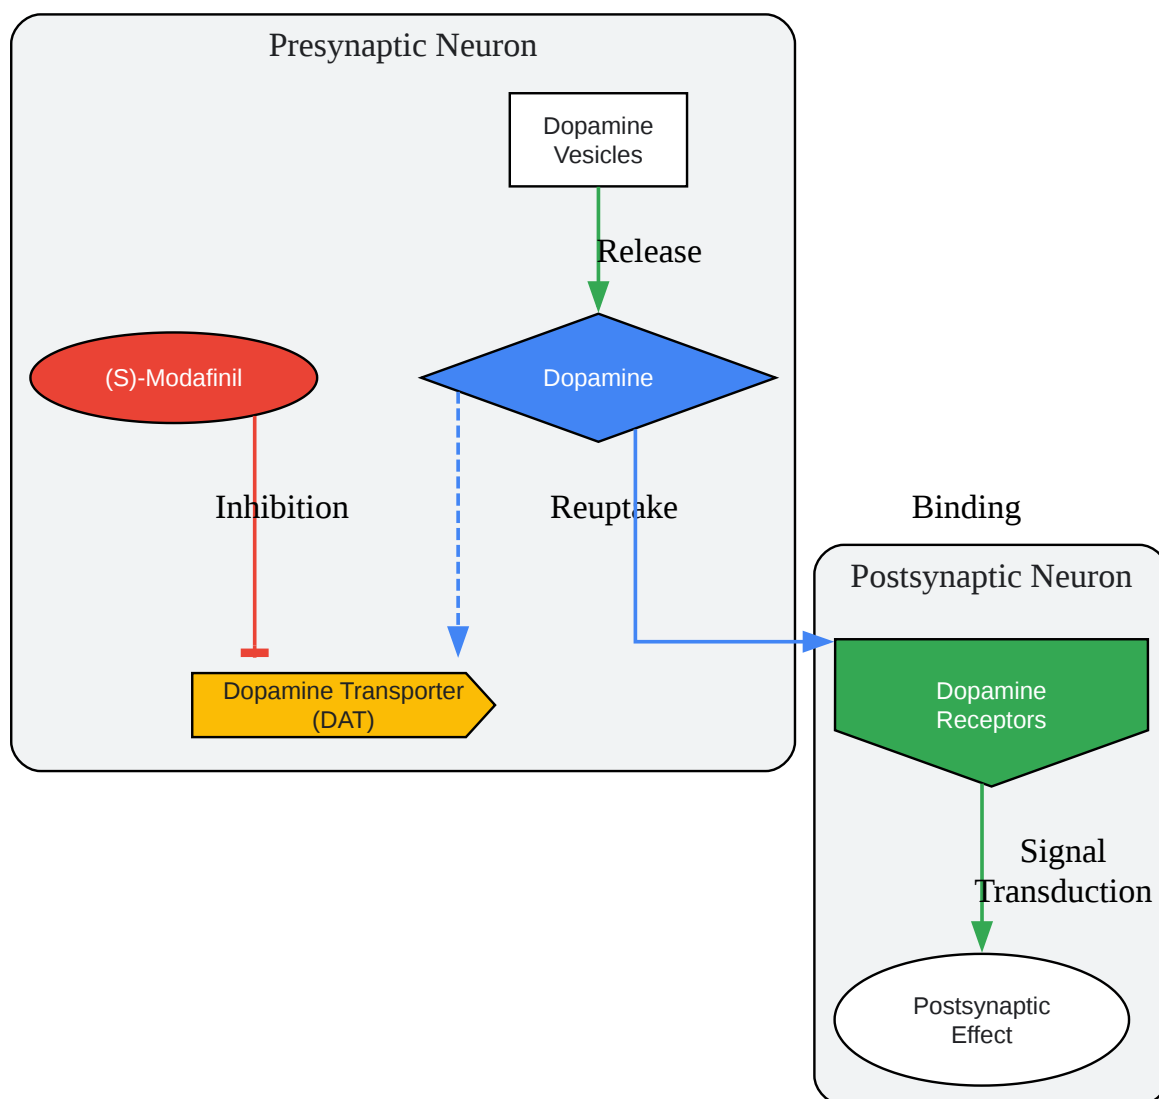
Presynaptic Neuron

Dopamine Vesicles

Release

(S)-Modafinil

Dopamine

Inhibition

Reuptake

Binding

Postsynaptic Neuron

Dopamine Transporter (DAT)

Dopamine Receptors

Signal Transduction

Postsynaptic Effect